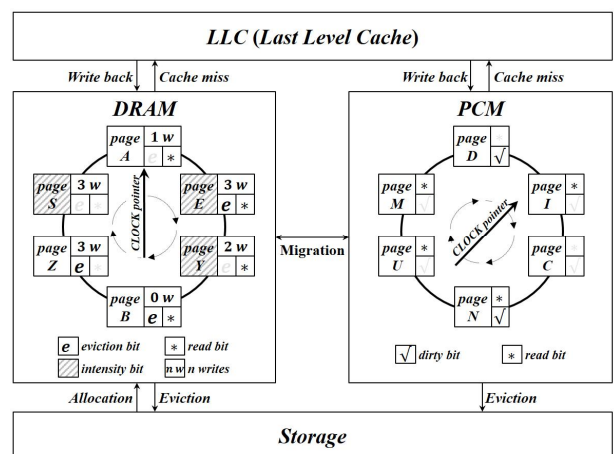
LLC (Last Level Cache)

Write back
Cache miss

DRAM

page A 1 w e *

page S 3 w e *

page E 3 w e *

CLOCK pointer

page Z 3 w e

page Y 2 w e *

page B 0 w e *

e eviction bit
* read bit
intensity bit
n w n writes

Write back
Cache miss

PCM

page D √

page M *

page I *

CLOCK pointer

page U *

page C

page N * √

√ dirty bit
* read bit

Migration

Allocation
Eviction
Eviction

Storage